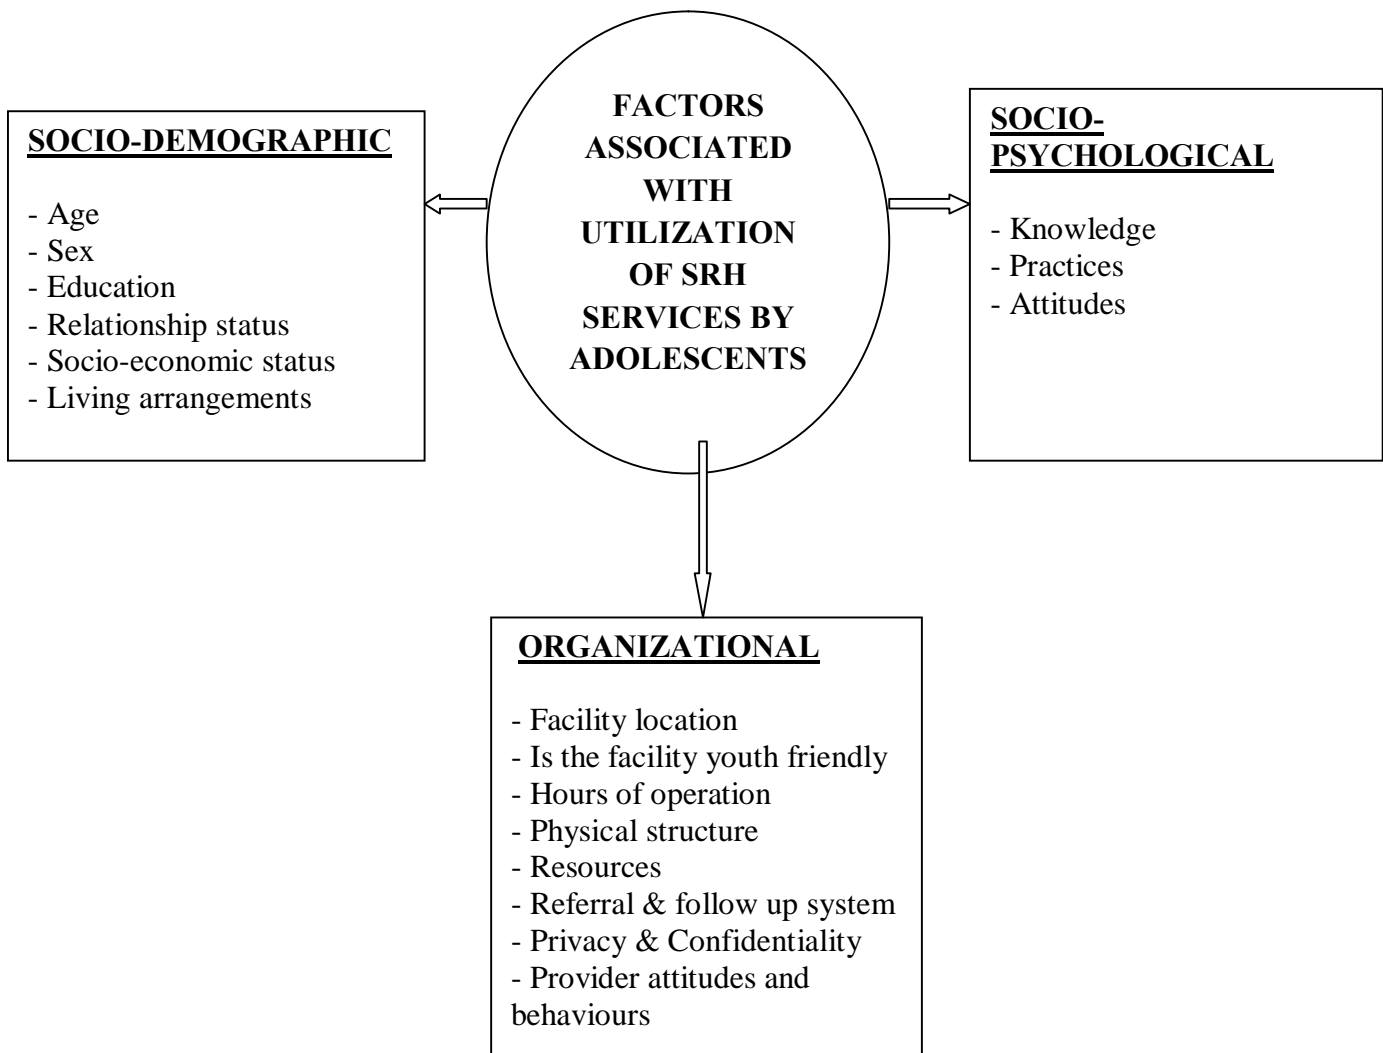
SOCIO-DEMOGRAPHIC

- Age
- Sex
- Education
- Relationship status
- Socio-economic status
- Living arrangements

FACTORS ASSOCIATED WITH UTILIZATION OF SRH SERVICES BY ADOLESCENTS

SOCIO-PSYCHOLOGICAL

- Knowledge
- Practices
- Attitudes

ORGANIZATIONAL

- Facility location
- Is the facility youth friendly
- Hours of operation
- Physical structure
- Resources
- Referral & follow up system
- Privacy & Confidentiality
- Provider attitudes and behaviours